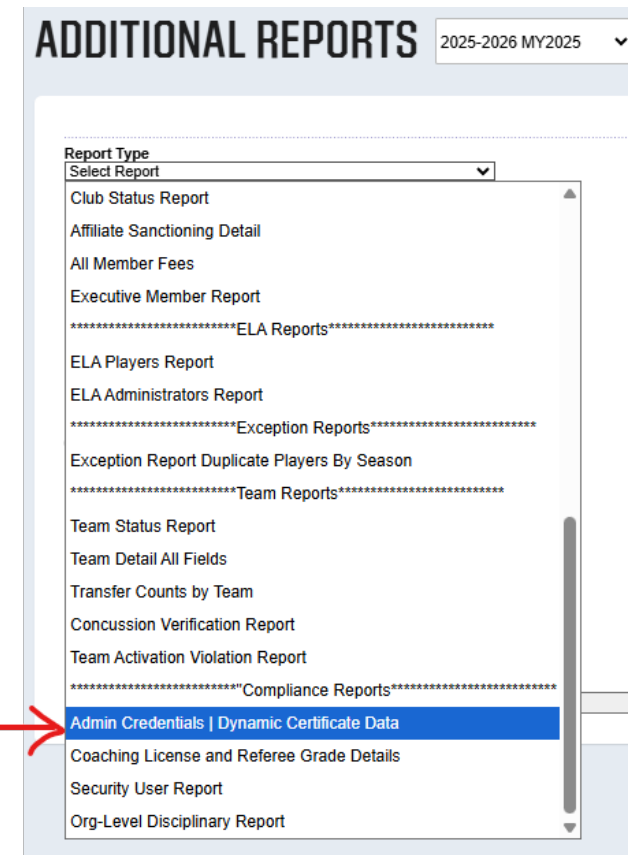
ADDITIONAL REPORTS

2025-2026 MY2025

Report Type

Select Report

Club Status Report

Affiliate Sanctioning Detail

All Member Fees

Executive Member Report

**************************ELA Reports**************************

ELA Players Report

ELA Administrators Report

**************************Exception Reports**************************

Exception Report Duplicate Players By Season

**************************Team Reports**************************

Team Status Report

Team Detail All Fields

Transfer Counts by Team

Concussion Verification Report

Team Activation Violation Report

**************************"Compliance Reports**************************

Admin Credentials | Dynamic Certificate Data

Coaching License and Referee Grade Details

Security User Report

Org-Level Disciplinary Report